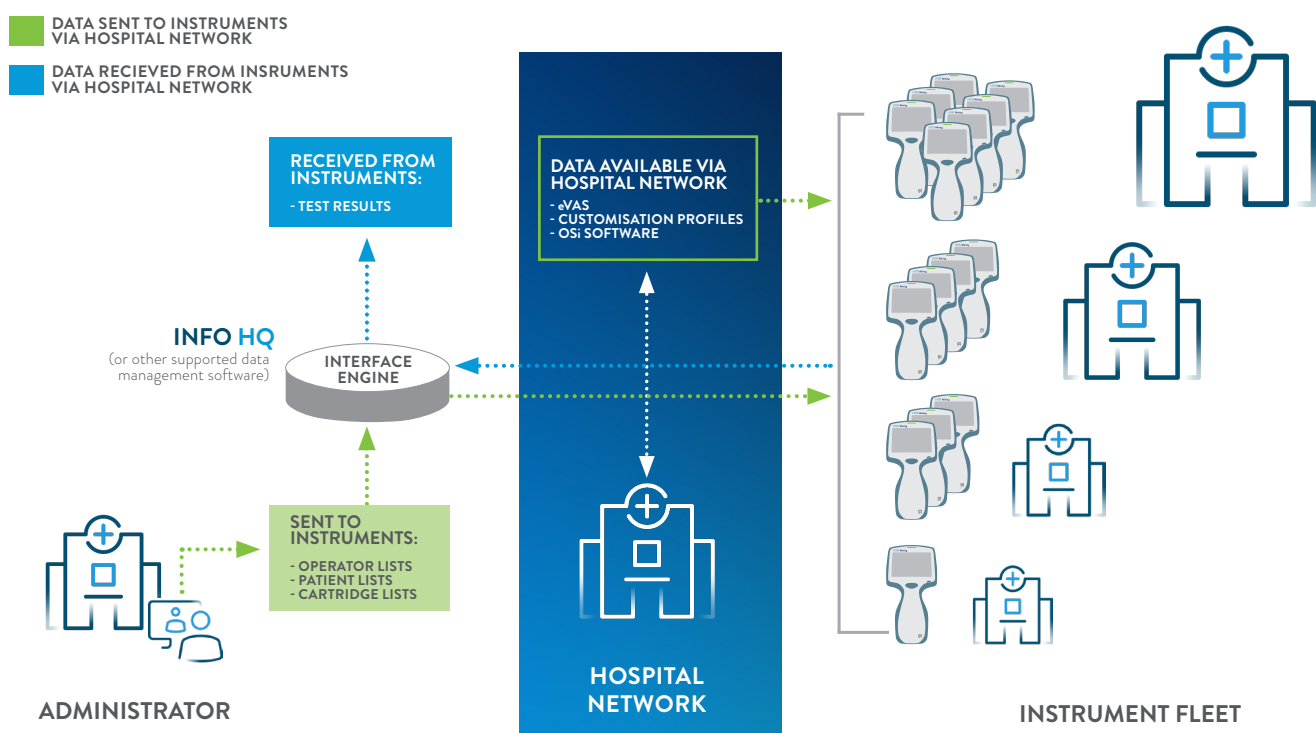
DATA SENT TO INSTRUMENTS VIA HOSPITAL NETWORK

DATA RECIEVED FROM INSRUMENTS VIA HOSPITAL NETWORK

RECEIVED FROM INSTRUMENTS:
- TEST RESULTS

DATA AVAILABLE VIA HOSPITAL NETWORK
- eVAS
- CUSTOMISATION PROFILES
- OSi SOFTWARE

INFO HQ
(or other supported data management software)

INTERFACE ENGINE

SENT TO INSTRUMENTS:
- OPERATOR LISTS
- PATIENT LISTS
- CARTRIDGE LISTS

ADMINISTRATOR

HOSPITAL NETWORK

INSTRUMENT FLEET